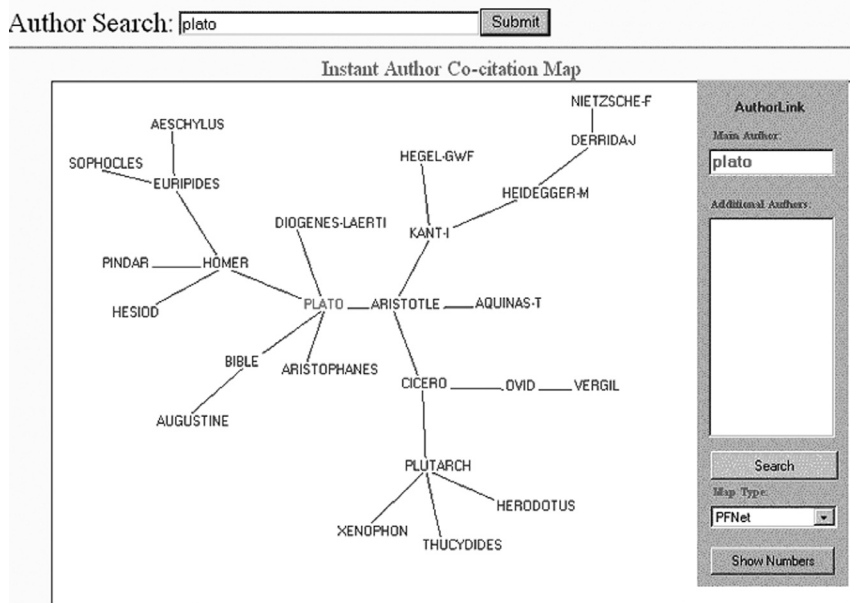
Author Search: plato Submit

Instant Author Co-citation Map

NIETZSCHE-F
AESCHYLUS
DERRIDA-J
HEGEL-GWF
SOPHOCLES
EURIPIDES
HEIDEGGER-M
DIOGENES-LAERTI
KANT-I
PINDAR
HOMER
HESIOD
PLATO
ARISTOTLE
AQUINAS-T
BIBLE
ARISTOPHANES
CICERO
OVID
VERGIL
AUGUSTINE
PLUTARCH
HERODOTUS
XENOPHON
THUCYDIDES

AuthorLink
Main Author:
plato
Additional Authors:
Search
Map Type:
PFNet
Show Numbers